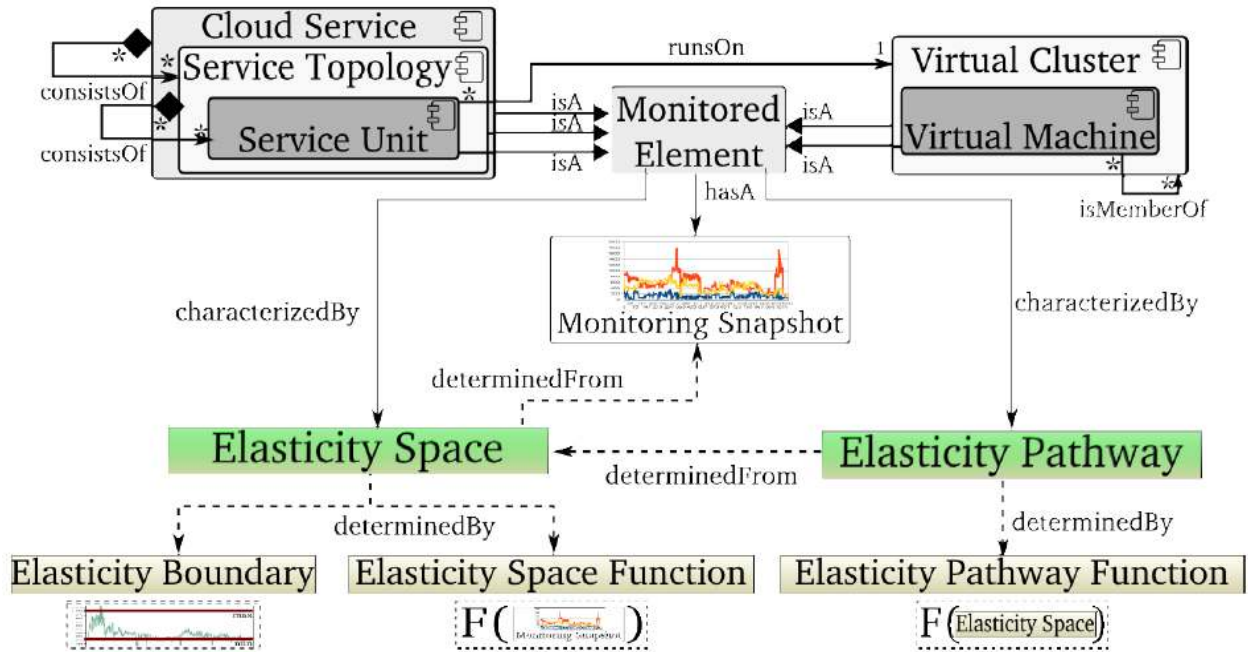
Cloud Service

Service Topology

*

*

consistsOf

*

*

consistsOf

Service Unit

*

runsOn

1

Virtual Cluster

isA

isA

isA

isA

Monitored Element

isA

isA

Virtual Machine

*

*

isMemberOf

hasA

Monitoring Snapshot

characterizedBy

characterizedBy

determinedFrom

Elasticity Space

determinedFrom

Elasticity Pathway

determinedBy

determinedBy

Elasticity Boundary

Elasticity Space Function

Elasticity Pathway Function

F( Monitoring Snapshot )

F( Elasticity Space )